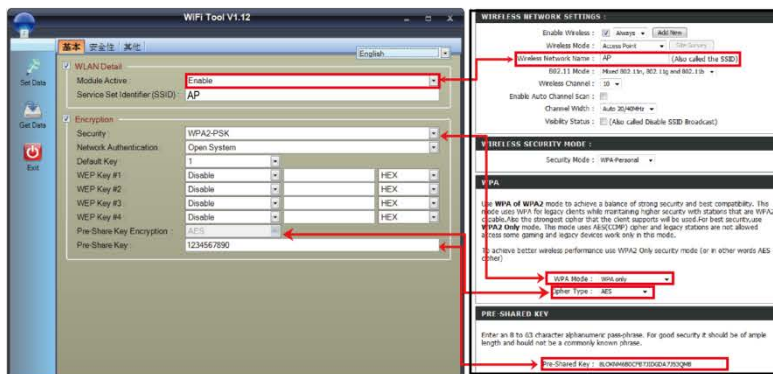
WiFi Tool V1.12

基本 安全性 其他

English

Set Data

Get Data

Exit

WLAN Detail

Module Active : Enable

Service Set Identifier (SSID) : AP

Encryption

Security : WPA2-PSK

Network Authentication : Open System

Default Key : 1

WEP Key #1 : Disable HEX

WEP Key #2 : Disable HEX

WEP Key #3 : Disable HEX

WEP Key #4 : Disable HEX

Pre-Share Key Encryption : AES

Pre-Share Key : 1234567890

WIRELESS NETWORK SETTINGS :

Enable Wireless : Always Add New

Wireless Mode : Access Point Site Survey

Wireless Network Name : AP (Also called the SSID)

802.11 Mode : Mixed 802.11n, 802.11g and 802.11b

Wireless Channel : 10

Enable Auto Channel Scan :

Channel Width : Auto 20/40MHz

Visibility Status : (Also called Disable SSID Broadcast)

WIRELESS SECURITY MODE :

Security Mode : WPA-Personal

WPA

Use WPA or WPA2 mode to achieve a balance of strong security and best compatibility. The mode uses WPA for legacy clients while maintaining higher security with stations that are WPA2 capable. Also the strongest cipher that the client supports will be used. For best security, use WPA2 Only mode. The mode uses AES(CCMP) cipher and legacy stations are not allowed access some gaming and legacy devices work only in this mode.

To achieve better wireless performance use WPA2 Only security mode (or in other words AES cipher).

WPA Mode : WPA only

Cipher Type : AES

PRE-SHARED KEY

Enter an 8 to 63 character alphanumeric pass-phrase. For good security it should be of ample length and should not be a commonly known phrase.

Pre-Shared Key : 8LOKNM68DCFB7JDGDA7253QMB